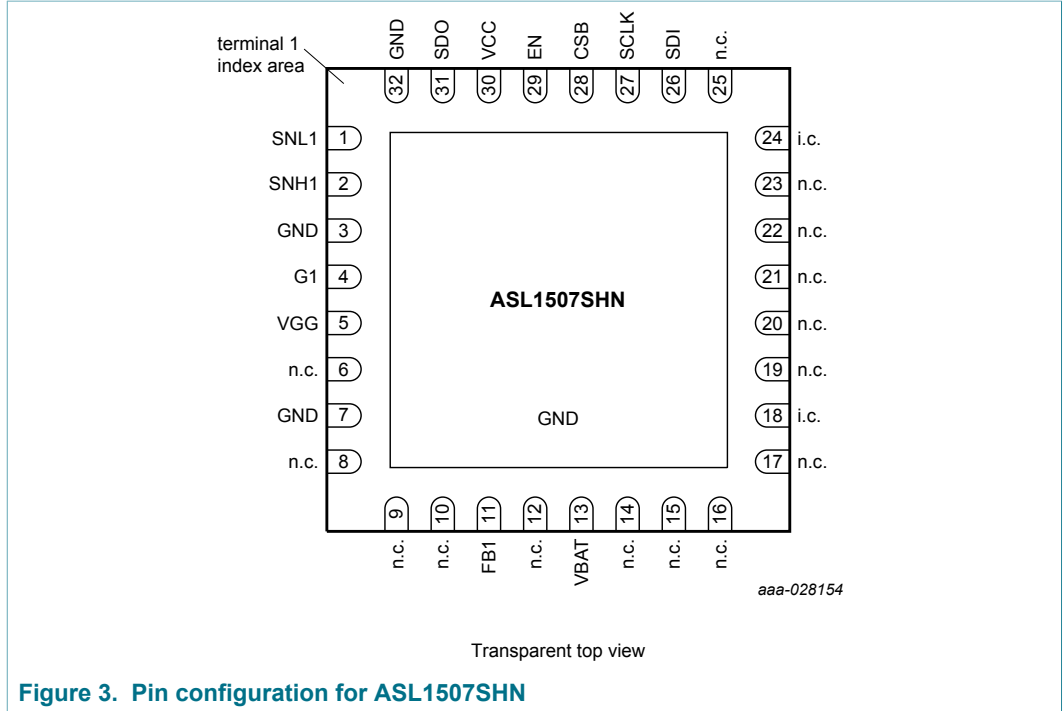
terminal 1
index area

GND 32
SDO 31
VCC 30
EN 29
CSB 28
SCLK 27
SDI 26
n.c. 25

SNL1 1
SNH1 2
GND 3
G1 4
VGG 5
n.c. 6
GND 7
n.c. 8

24 i.c.
23 n.c.
22 n.c.
21 n.c.
20 n.c.
19 n.c.
18 i.c.
17 n.c.

ASL1507SHN

GND

9 n.c.
10 n.c.
11 FB1
12 n.c.
13 VBAT
14 n.c.
15 n.c.
16 n.c.

aaa-028154

Transparent top view

Figure 3. Pin configuration for ASL1507SHN